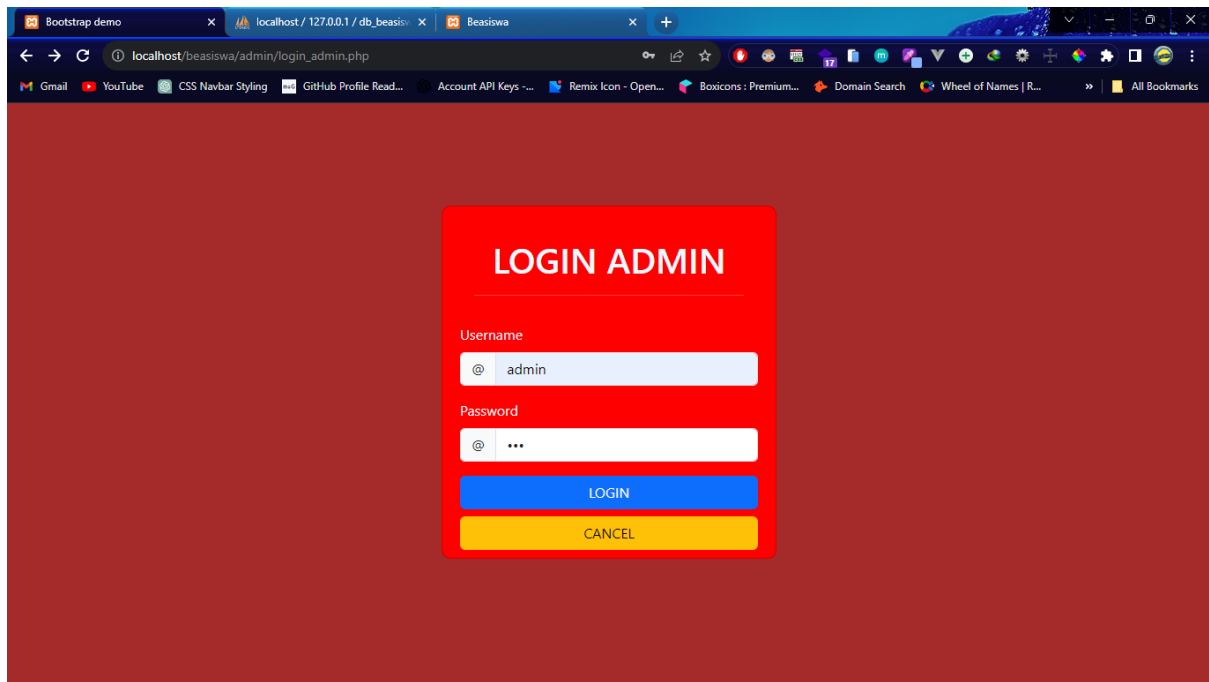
Bootstrap demo ×
localhost / 127.0.0.1 / db_beasisv ×
Beasiswa ×
+

localhost/beasiswa/admin/login_admin.php

17

Gmail YouTube CSS Navbar Styling GitHub Profile Read... Account API Keys -... Remix Icon - Open... Boxicons : Premium... Domain Search Wheel of Names | R... » All Bookmarks

LOGIN ADMIN

Username
@ admin

Password
@ •••

LOGIN

CANCEL